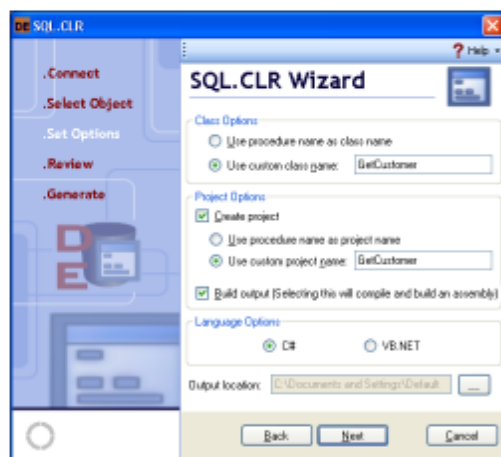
DE SQL.CLR

? Help

.Connect

.Select Object

.Set Options

.Review

.Generate

SQL.CLR Wizard

Class Options

Use procedure name as class name

Use custom class name: GetCustomer

Project Options

Create project

Use procedure name as project name

Use custom project name: GetCustomer

Build output (Selecting this will compile and build an assembly)

Language Options

C#

VB.NET

Output location: C:\Documents and Settings\Default

...

Back

Next

Cancel